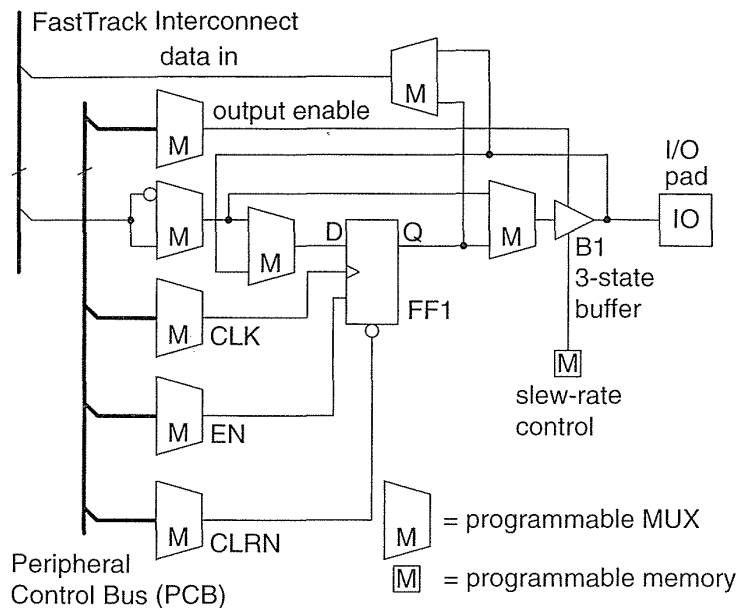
FastTrack Interconnect

data in

M

M

output enable

I/O pad

M

M

D

Q

M

B1 3-state buffer

IO

M

CLK

FF1

M

M

EN

slew-rate control

M

CLRN

M

= programmable MUX

M

= programmable memory

Peripheral Control Bus (PCB)